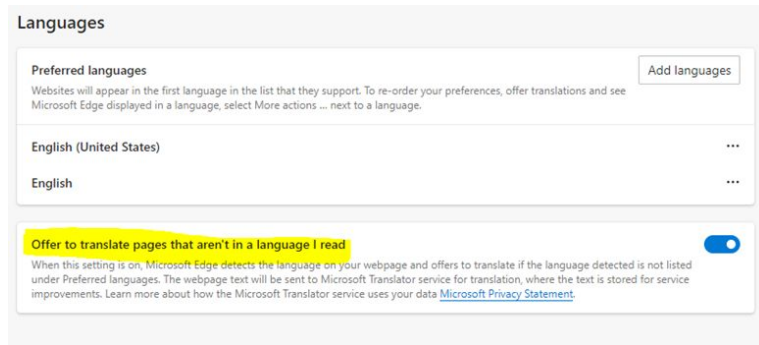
Languages

Preferred languages

Websites will appear in the first language in the list that they support. To re-order your preferences, offer translations and see Microsoft Edge displayed in a language, select More actions ... next to a language.

Add languages

English (United States) ...

English ...

Offer to translate pages that aren't in a language I read

When this setting is on, Microsoft Edge detects the language on your webpage and offers to translate if the language detected is not listed under Preferred languages. The webpage text will be sent to Microsoft Translator service for translation, where the text is stored for service improvements. Learn more about how the Microsoft Translator service uses your data Microsoft Privacy Statement.